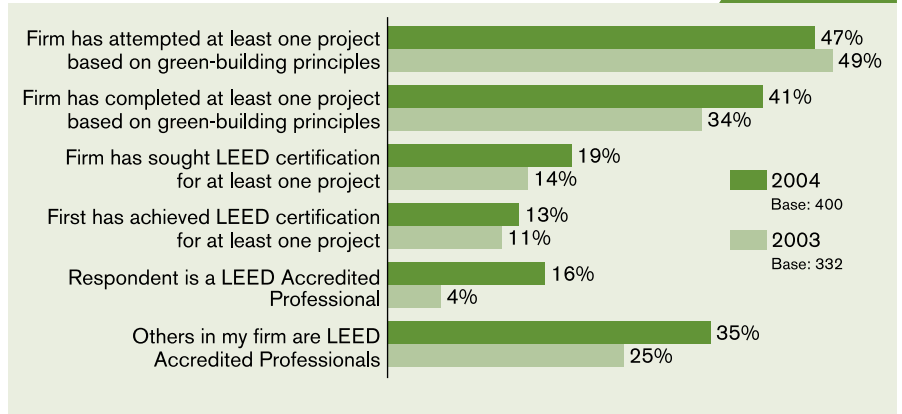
Firm has attempted at least one project based on green-building principles
47%
49%

Firm has completed at least one project based on green-building principles
41%
34%

Firm has sought LEED certification for at least one project
19%
14%

First has achieved LEED certification for at least one project
13%
11%

Respondent is a LEED Accredited Professional
16%
4%

Others in my firm are LEED Accredited Professionals
35%
25%

2004
Base: 400

2003
Base: 332